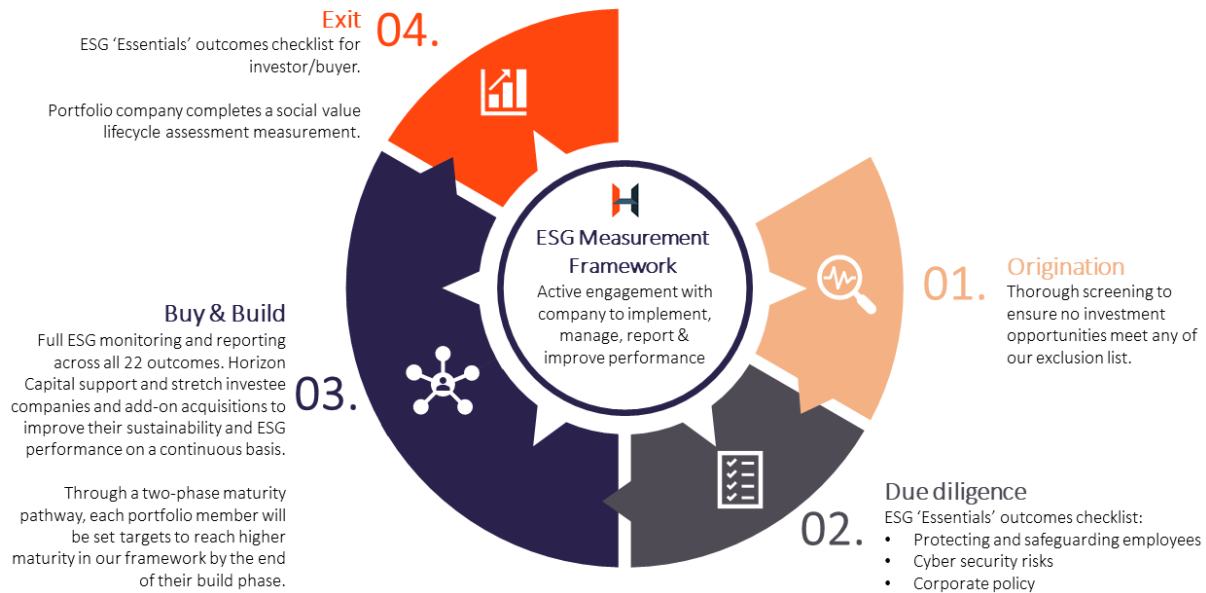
Exit 04.
ESG 'Essentials' outcomes checklist for investor/buyer.

Portfolio company completes a social value lifecycle assessment measurement.

ESG Measurement Framework
Active engagement with company to implement, manage, report & improve performance

01. Origination
Thorough screening to ensure no investment opportunities meet any of our exclusion list.

Buy & Build
Full ESG monitoring and reporting across all 22 outcomes. Horizon Capital support and stretch investee companies and add-on acquisitions to improve their sustainability and ESG performance on a continuous basis.

03.

Through a two-phase maturity pathway, each portfolio member will be set targets to reach higher maturity in our framework by the end of their build phase.

Due diligence
02.
ESG 'Essentials' outcomes checklist:
• Protecting and safeguarding employees
• Cyber security risks
• Corporate policy